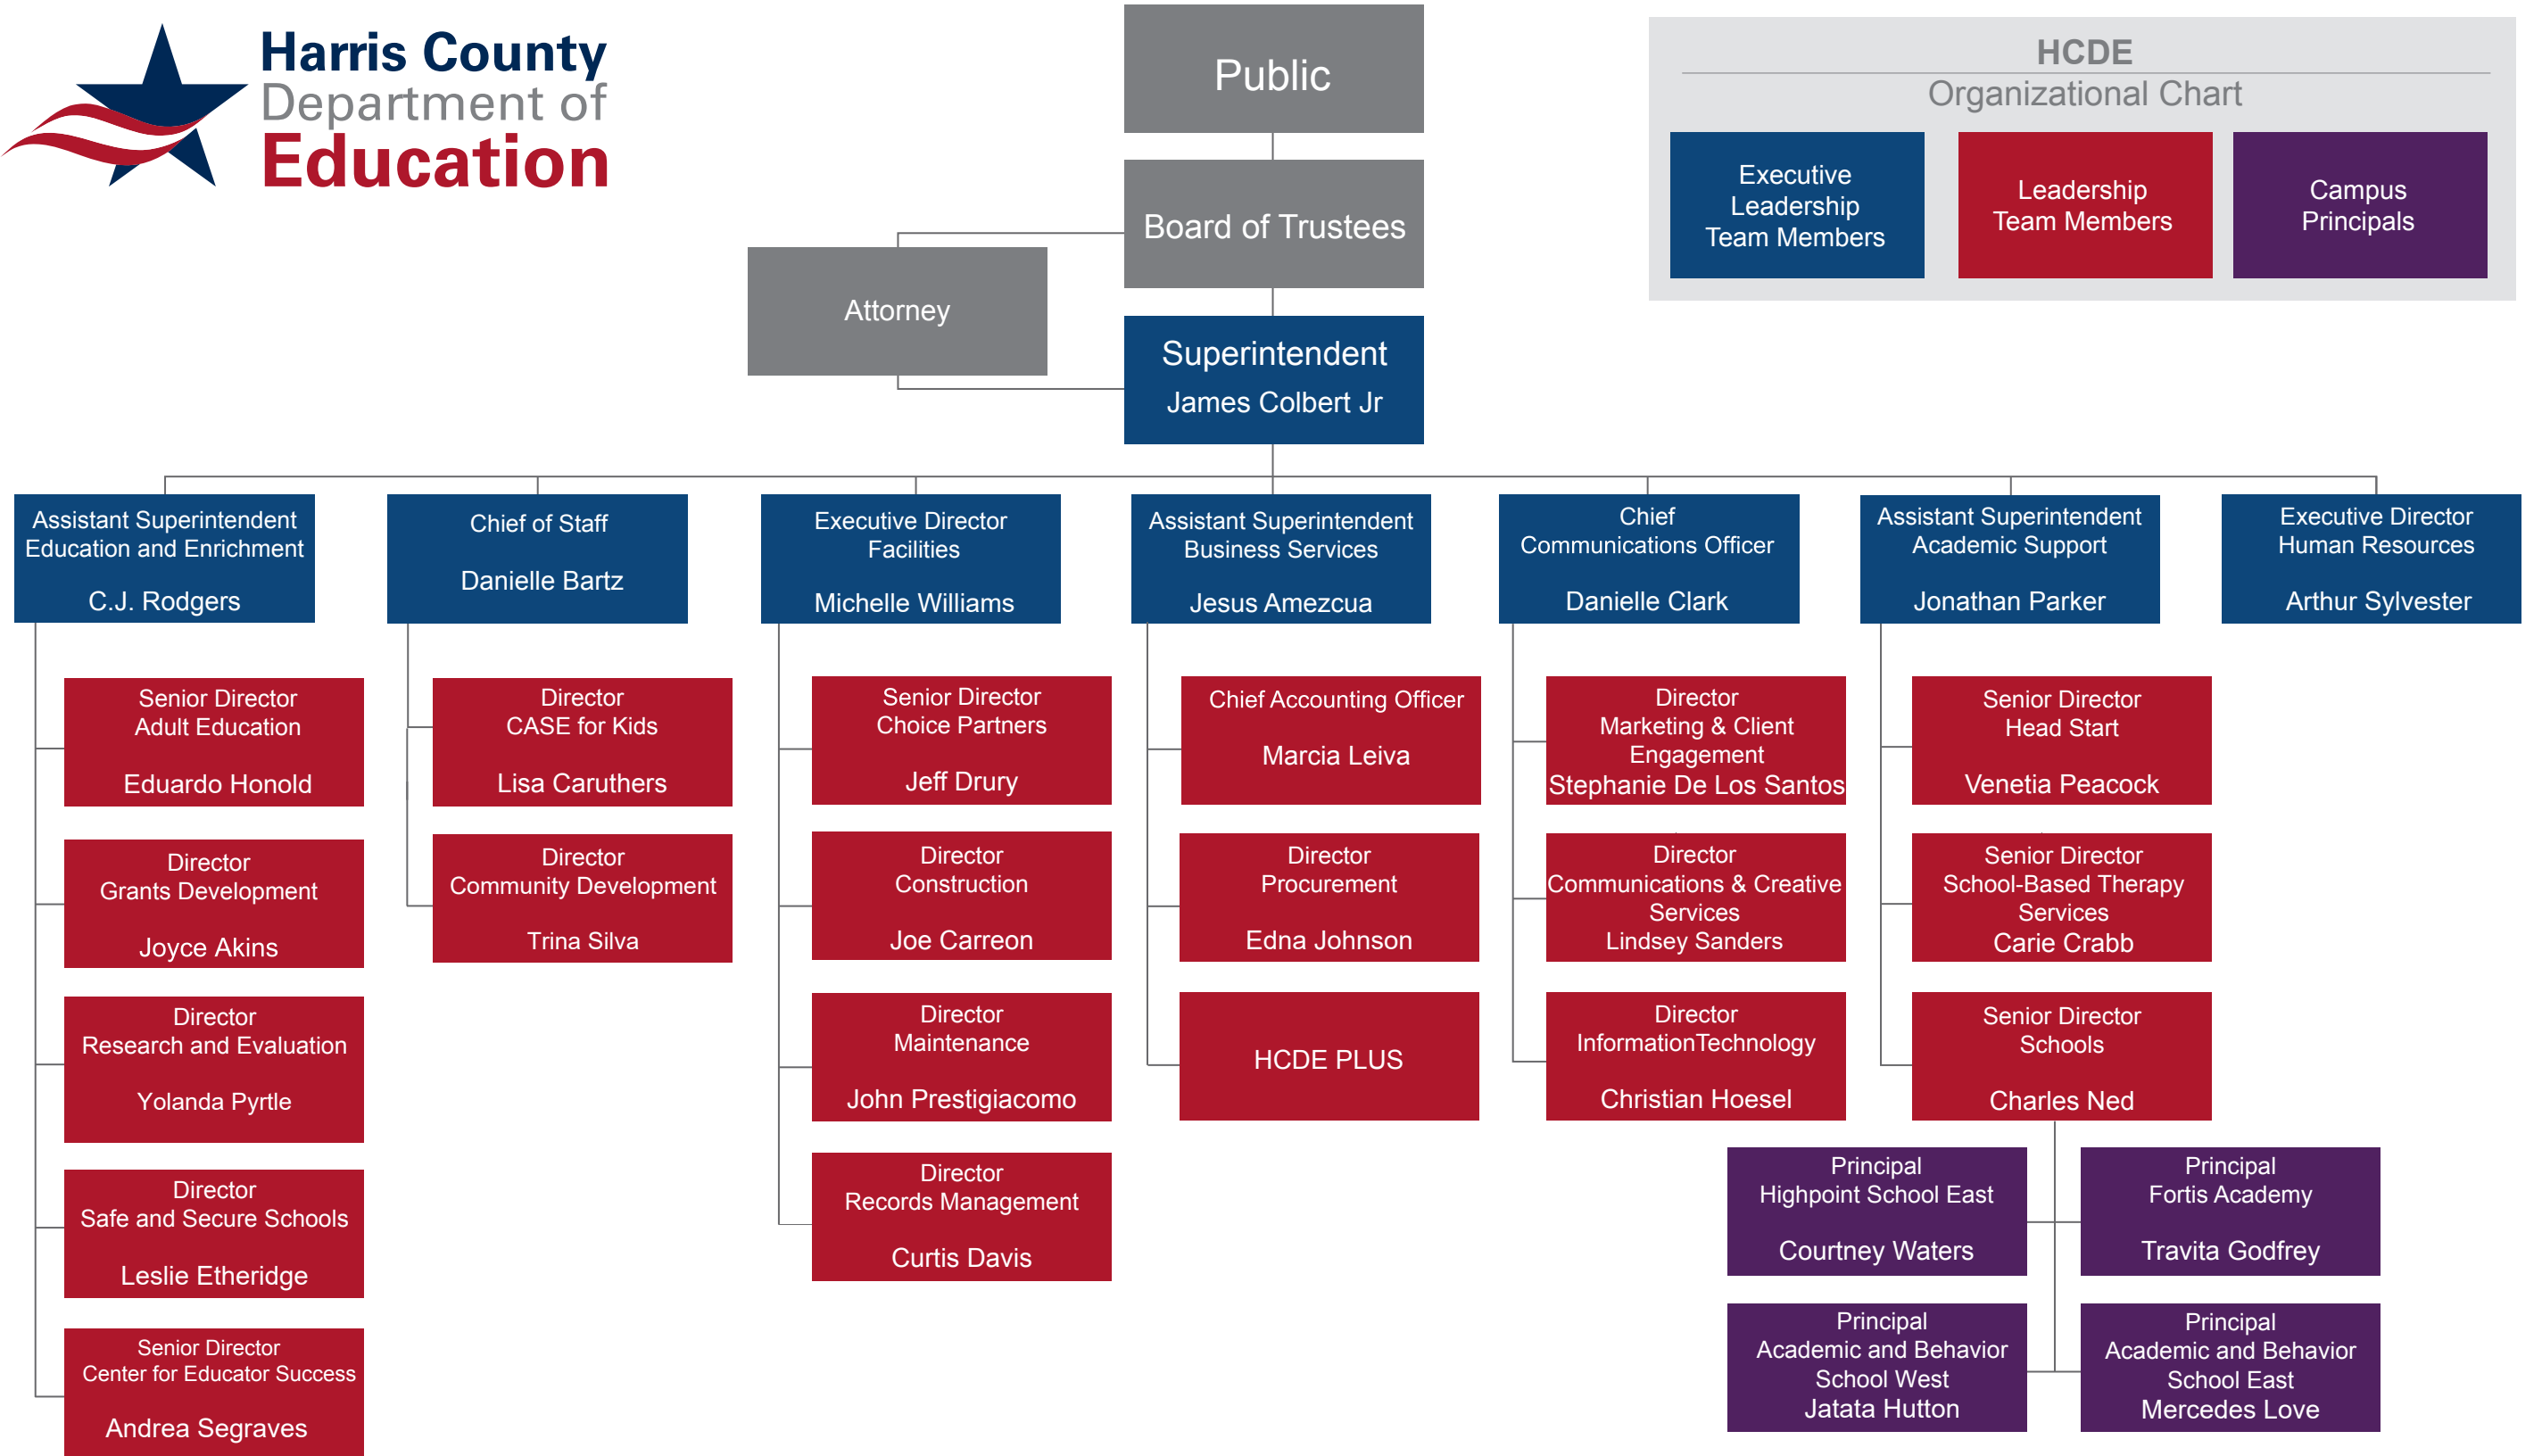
Harris County Department of Education

Public

Board of Trustees

Attorney

Superintendent
James Colbert Jr

HCDE
Organizational Chart

Executive Leadership Team Members

Leadership Team Members

Campus Principals

Assistant Superintendent
Education and Enrichment
C.J. Rodgers

Senior Director
Adult Education
Eduardo Honold

Director
Grants Development
Joyce Akins

Director
Research and Evaluation
Yolanda Pyrtle

Director
Safe and Secure Schools
Leslie Etheridge

Senior Director
Center for Educator Success
Andrea Segraves

Chief of Staff
Danielle Bartz

Director
CASE for Kids
Lisa Caruthers

Director
Community Development
Trina Silva

Executive Director
Facilities
Michelle Williams

Senior Director
Choice Partners
Jeff Drury

Director
Construction
Joe Carreon

Director
Maintenance
John Prestigiacomo

Director
Records Management
Curtis Davis

Assistant Superintendent
Business Services
Jesus Amezcua

Chief Accounting Officer
Marcia Leiva

Director
Procurement
Edna Johnson

HCDE PLUS

Chief
Communications Officer
Danielle Clark

Director
Marketing & Client Engagement
Stephanie De Los Santos

Director
Communications & Creative Services
Lindsey Sanders

Director
InformationTechnology
Christian Hoesel

Assistant Superintendent
Academic Support
Jonathan Parker

Senior Director
Head Start
Venetia Peacock

Senior Director
School-Based Therapy Services
Carie Crabb

Senior Director
Schools
Charles Ned

Principal
Highpoint School East
Courtney Waters

Principal
Fortis Academy
Travita Godfrey

Principal
Academic and Behavior School West
Jatata Hutton

Principal
Academic and Behavior School East
Mercedes Love

Executive Director
Human Resources
Arthur Sylvester